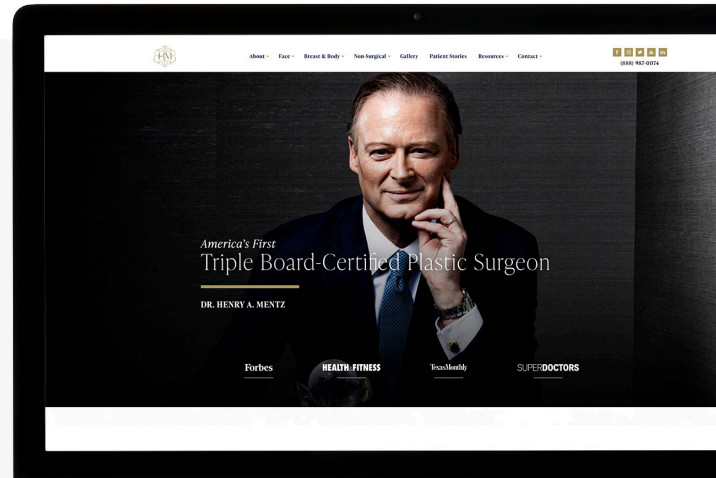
HM

About Face Breast & Body Non-Surgical Gallery Patient Stories Resources Contact

f in
(888) 987-0074

America's First
Triple Board-Certified Plastic Surgeon

DR. HENRY A. MENTZ

Forbes HEALTH&FITNESS TexasMonthly SUPERDOCTORS